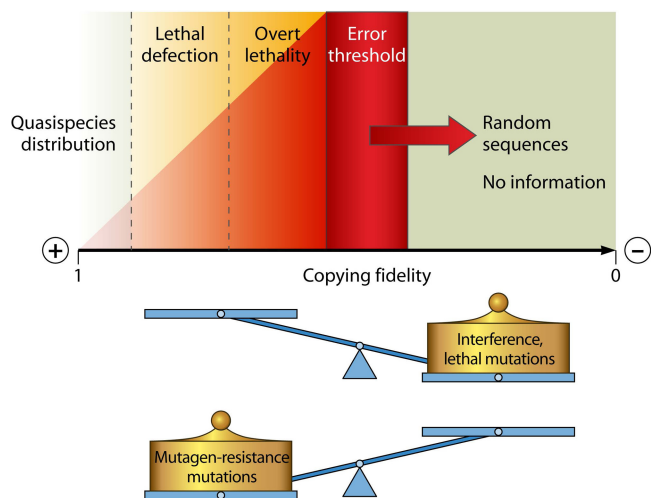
Quasispecies distribution

Lethal defection

Overt lethality

Error threshold

Random sequences

No information

+

−

1

Copying fidelity

0

Interference, lethal mutations

Mutagen-resistance mutations